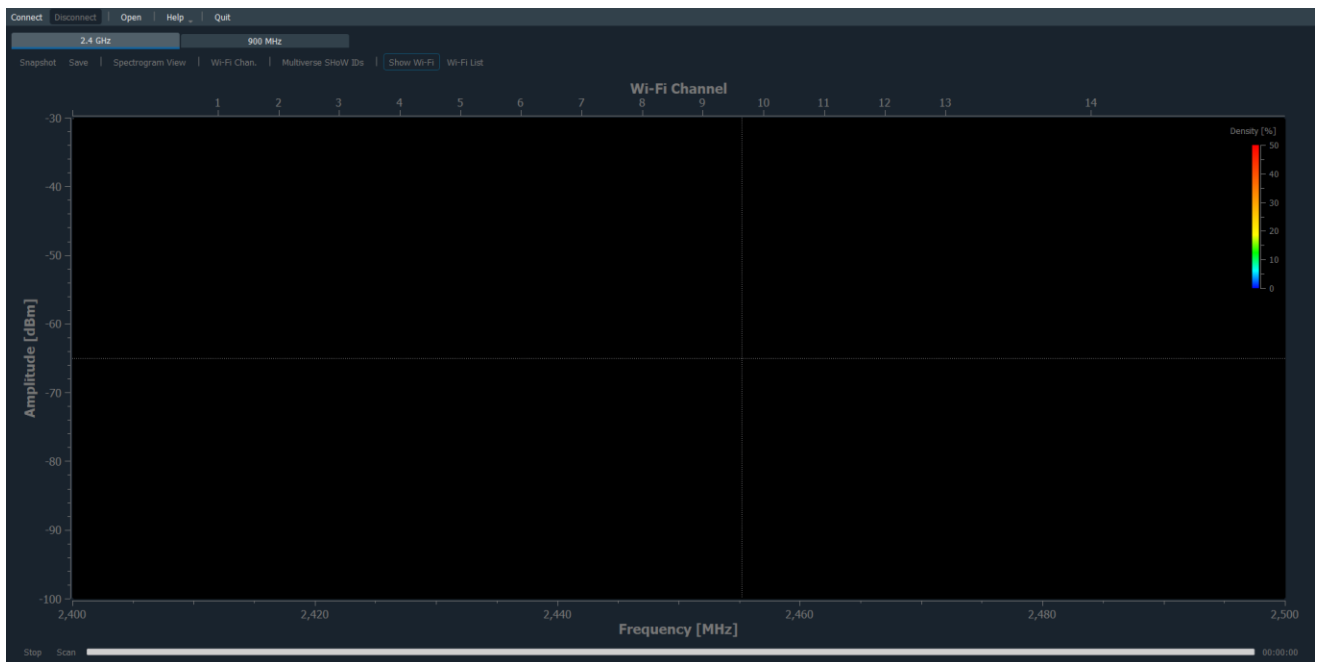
Connect Disconnect | Open | Help | Quit

2.4 GHz 900 MHz

Snapshot Save | Spectrogram View | Wi-Fi Chan. | Multiverse SHoW IDs | Show Wi-Fi Wi-Fi List

Wi-Fi Channel

1 2 3 4 5 6 7 8 9 10 11 12 13 14

Density [%]
50
40
30
20
10
0

Amplitude [dBm]

-30
-40
-50
-60
-70
-80
-90
-100

2,400 2,420 2,440 2,460 2,480 2,500

Frequency [MHz]

Stop Scan 00:00:00